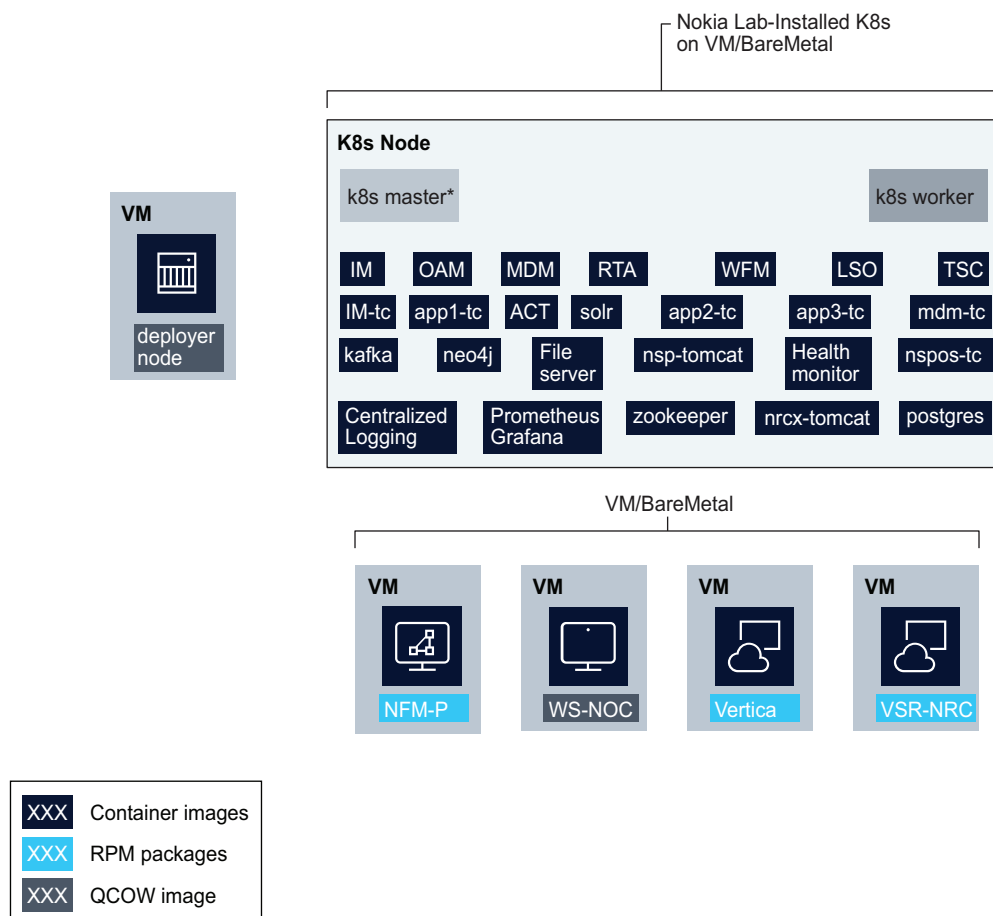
Nokia Lab-Installed K8s on VM/BareMetal

VM

deployer node

K8s Node

k8s master*

k8s worker

IM
OAM
MDM
RTA
WFM
LSO
TSC
IM-tc
app1-tc
ACT
solr
app2-tc
app3-tc
mdm-tc
kafka
neo4j
File server
nsp-tomcat
Health monitor
nspos-tc
Centralized Logging
Prometheus Grafana
zookeeper
nrcx-tomcat
postgres

VM/BareMetal

VM
NFM-P

VM
WS-NOC

VM
Vertica

VM
VSR-NRC

XXX Container images
XXX RPM packages
XXX QCOW image